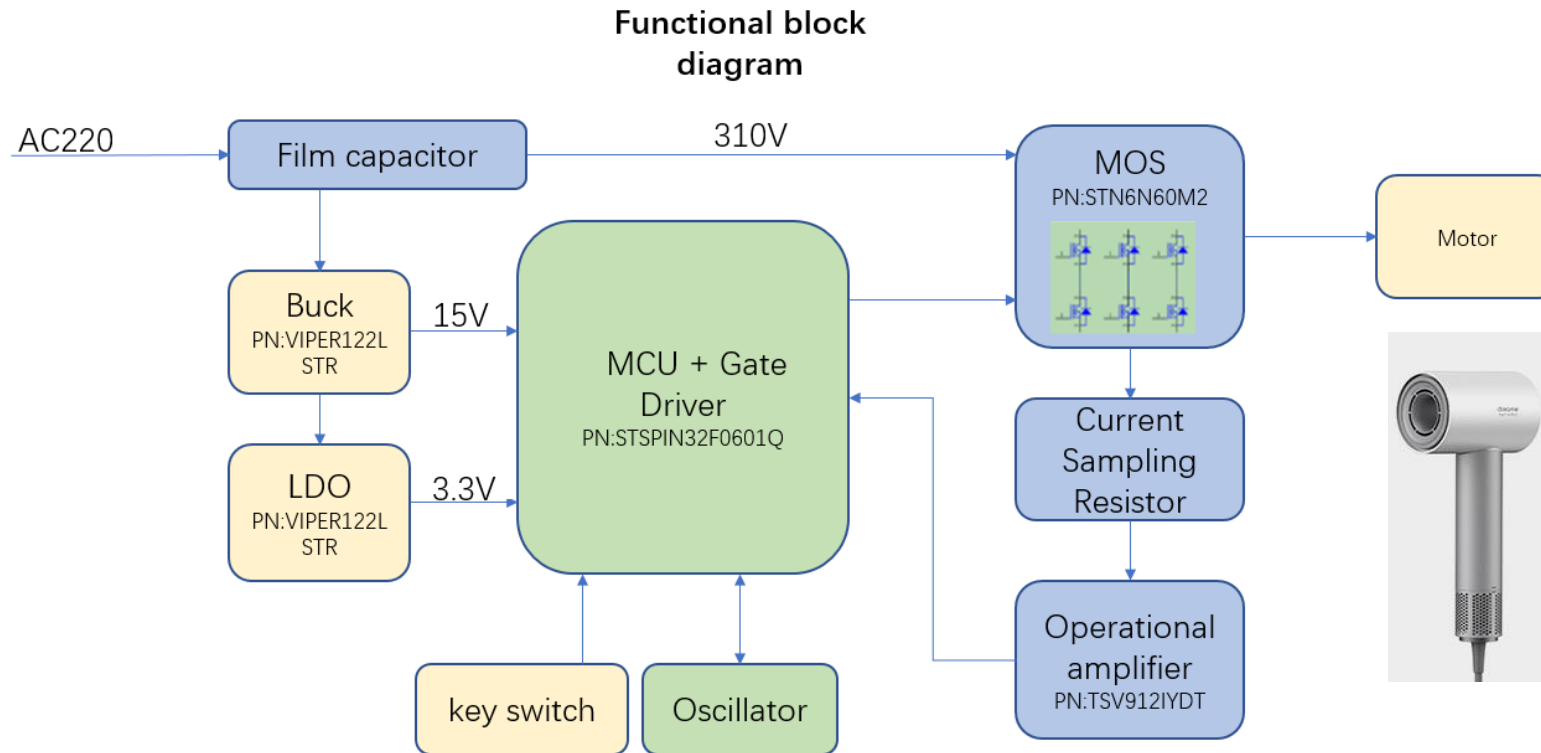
Functional block diagram

AC220

Film capacitor

310V

MOS
PN:STN6N60M2

Motor

Buck
PN:VIPER122L STR

15V

MCU + Gate Driver
PN:STSPIN32F0601Q

LDO
PN:VIPER122L STR

3.3V

Current Sampling Resistor

Operational amplifier
PN:TSV912IYDT

key switch

Oscillator